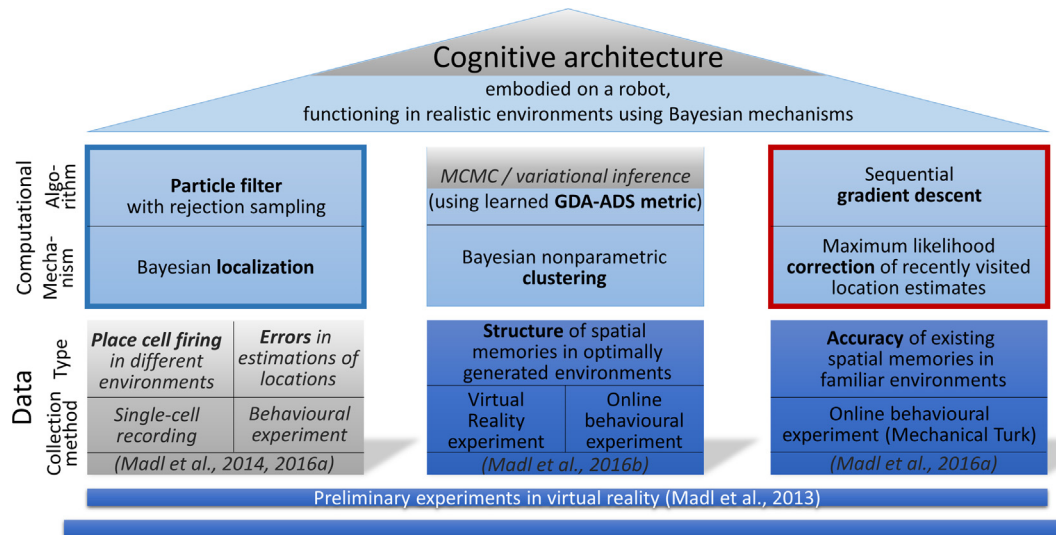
Cognitive architecture

embodied on a robot, functioning in realistic environments using Bayesian mechanisms

Computational

Algorithm

Mechanism

**Particle filter** with rejection sampling

Bayesian **localization**

*MCMC / variational inference* (using learned **GDA-ADS metric**)

Bayesian nonparametric **clustering**

Sequential **gradient descent**

Maximum likelihood **correction** of recently visited location estimates

Data

Type

Collection method

***Place cell firing*** *in different environments*

***Errors*** *in estimations of locations*

*Single-cell recording*

*Behavioural experiment*

*(Madl et al., 2014, 2016a)*

**Structure** of spatial memories in optimally generated environments

Virtual Reality experiment

Online behavioural experiment

*(Madl et al., 2016b)*

**Accuracy** of existing spatial memories in familiar environments

Online behavioural experiment (Mechanical Turk)

*(Madl et al., 2016a)*

Preliminary experiments in virtual reality (Madl et al., 2013)